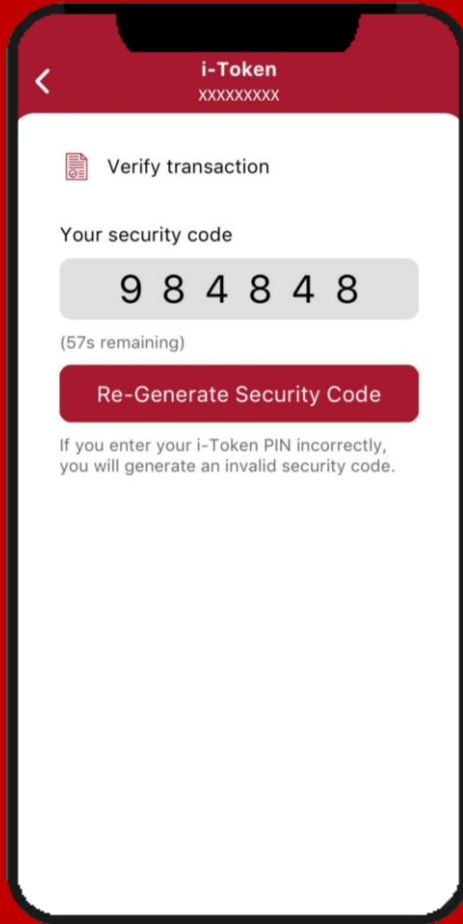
i-Token
XXXXXXXXX

Verify transaction

Your security code

9 8 4 8 4 8

(57s remaining)

Re-Generate Security Code

If you enter your i-Token PIN incorrectly, you will generate an invalid security code.